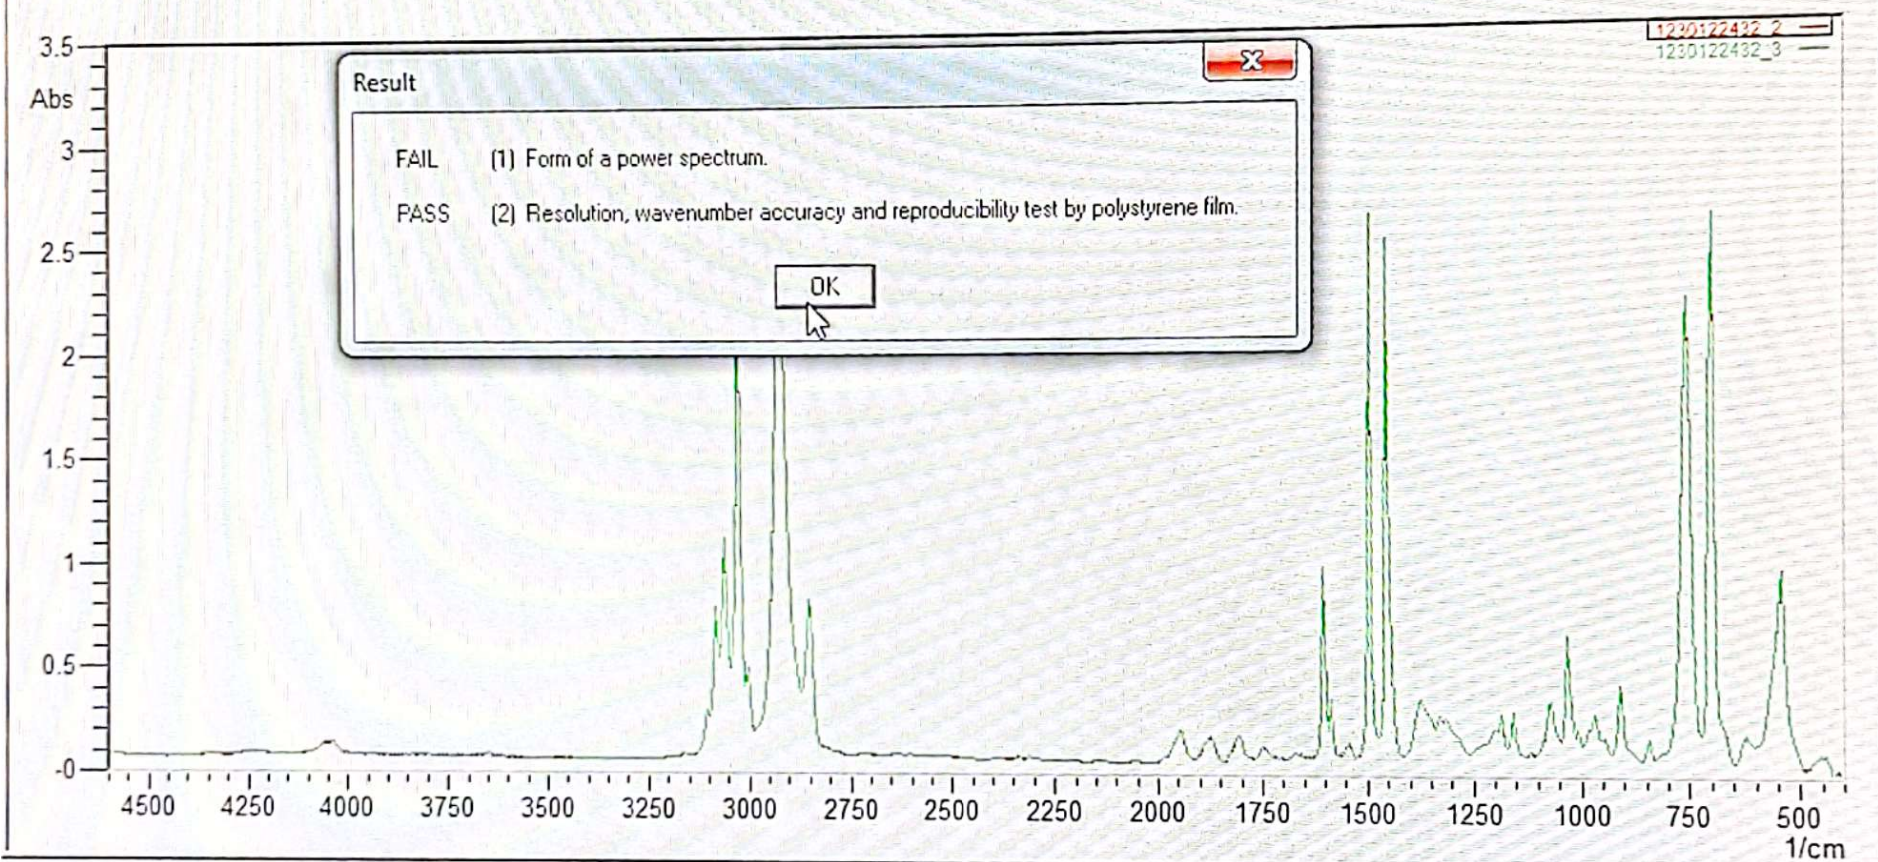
3.5
Abs
3
2.5
2
1.5
1
0.5
-0

1230122432_2
1230122432_3

Result

FAIL (1) Form of a power spectrum.

PASS (2) Resolution, wavenumber accuracy and reproducibility test by polystyrene film.

OK

4500 4250 4000 3750 3500 3250 3000 2750 2500 2250 2000 1750 1500 1250 1000 750 500
1/cm